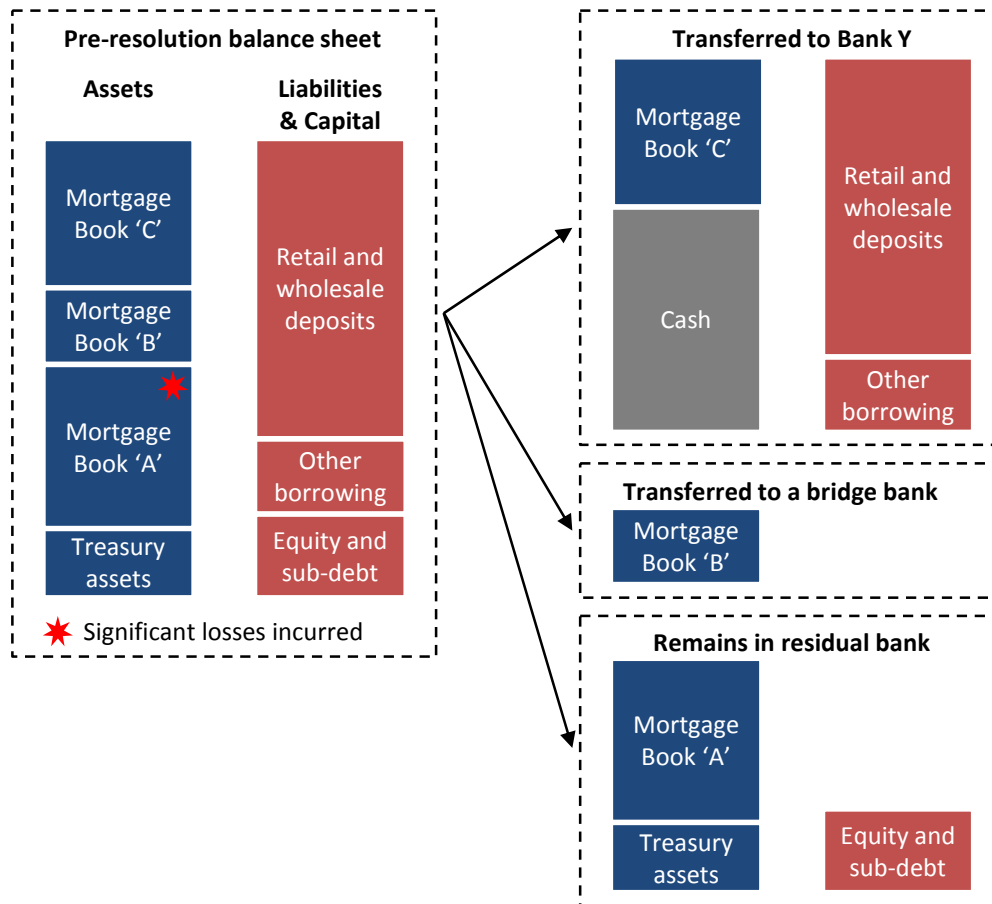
Pre-resolution balance sheet

Assets

Liabilities & Capital

Mortgage Book ‘C’

Mortgage Book ‘B’

Mortgage Book ‘A’

Treasury assets

Retail and wholesale deposits

Other borrowing

Equity and sub-debt

Significant losses incurred

Transferred to Bank Y

Mortgage Book ‘C’

Cash

Retail and wholesale deposits

Other borrowing

Transferred to a bridge bank

Mortgage Book ‘B’

Remains in residual bank

Mortgage Book ‘A’

Treasury assets

Equity and sub-debt